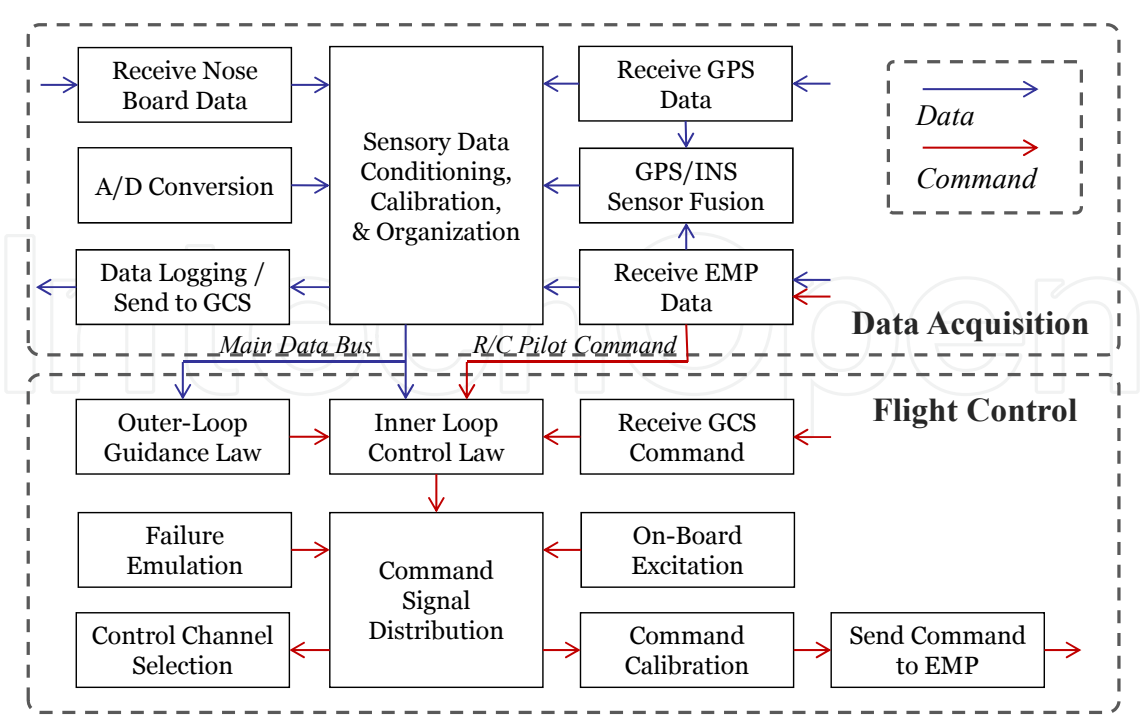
Receive Nose Board Data

A/D Conversion

Data Logging / Send to GCS

Sensory Data Conditioning, Calibration, & Organization

Receive GPS Data

GPS/INS Sensor Fusion

Receive EMP Data

Data

Command

Data Acquisition

Main Data Bus

R/C Pilot Command

Flight Control

Outer-Loop Guidance Law

Inner Loop Control Law

Receive GCS Command

Failure Emulation

Command Signal Distribution

On-Board Excitation

Control Channel Selection

Command Calibration

Send Command to EMP